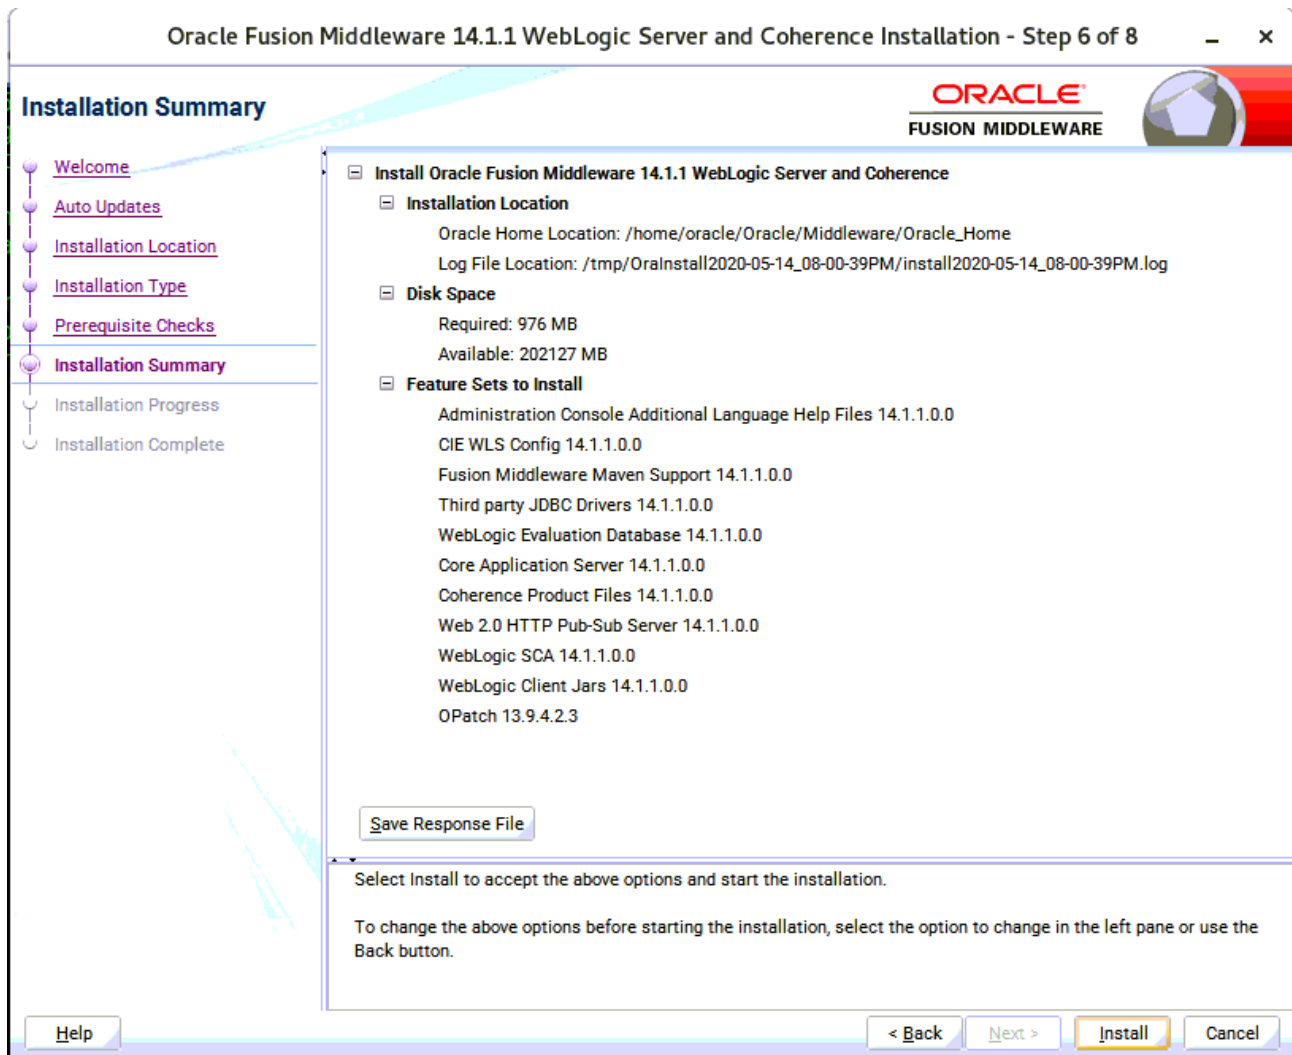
Oracle Fusion Middleware 14.1.1 WebLogic Server and Coherence Installation - Step 6 of 8

Installation Summary

ORACLE
FUSION MIDDLEWARE

Welcome
Auto Updates
Installation Location
Installation Type
Prerequisite Checks
Installation Summary
Installation Progress
Installation Complete

Install Oracle Fusion Middleware 14.1.1 WebLogic Server and Coherence
Installation Location
Oracle Home Location: /home/oracle/Oracle/Middleware/Oracle_Home
Log File Location: /tmp/OraInstall2020-05-14_08-00-39PM/install2020-05-14_08-00-39PM.log
Disk Space
Required: 976 MB
Available: 202127 MB
Feature Sets to Install
Administration Console Additional Language Help Files 14.1.1.0.0
CIE WLS Config 14.1.1.0.0
Fusion Middleware Maven Support 14.1.1.0.0
Third party JDBC Drivers 14.1.1.0.0
WebLogic Evaluation Database 14.1.1.0.0
Core Application Server 14.1.1.0.0
Coherence Product Files 14.1.1.0.0
Web 2.0 HTTP Pub-Sub Server 14.1.1.0.0
WebLogic SCA 14.1.1.0.0
WebLogic Client Jars 14.1.1.0.0
OPatch 13.9.4.2.3

Save Response File

Select Install to accept the above options and start the installation.

To change the above options before starting the installation, select the option to change in the left pane or use the Back button.

Help
< Back
Next >
Install
Cancel